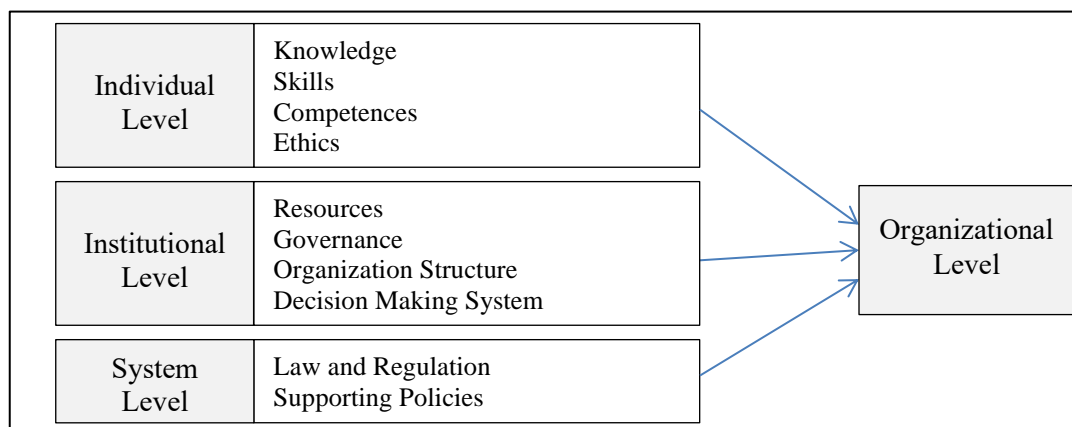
Individual Level

Knowledge
Skills
Competences
Ethics

Institutional Level

Resources
Governance
Organization Structure
Decision Making System

System Level

Law and Regulation
Supporting Policies

Organizational Level